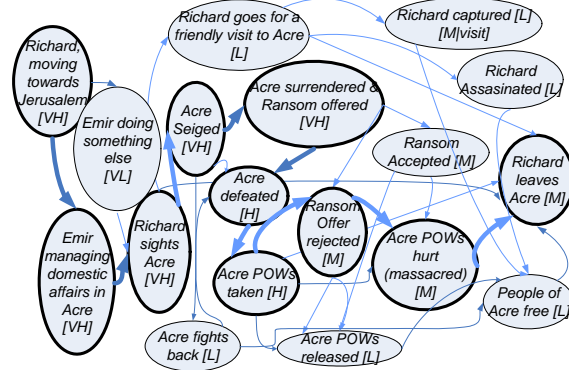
Richard, moving towards Jerusalem [VH]

Emir doing something else [VL]

Emir managing domestic affairs in Acre [VH]

Richard sights Acre [VH]

Acre Seiged [VH]

Richard goes for a friendly visit to Acre [L]

Acre surrendered & Ransom offered [VH]

Richard captured [L] [M|visit]

Richard Assasinated [L]

Ransom Accepted [M]

Richard leaves Acre [M]

Acre defeated [H]

Ransom Offer rejected [M]

Acre POWs hurt (massacred) [M]

Acre POWs taken [H]

People of Acre free [L]

Acre fights back [L]

Acre POWs released [L]